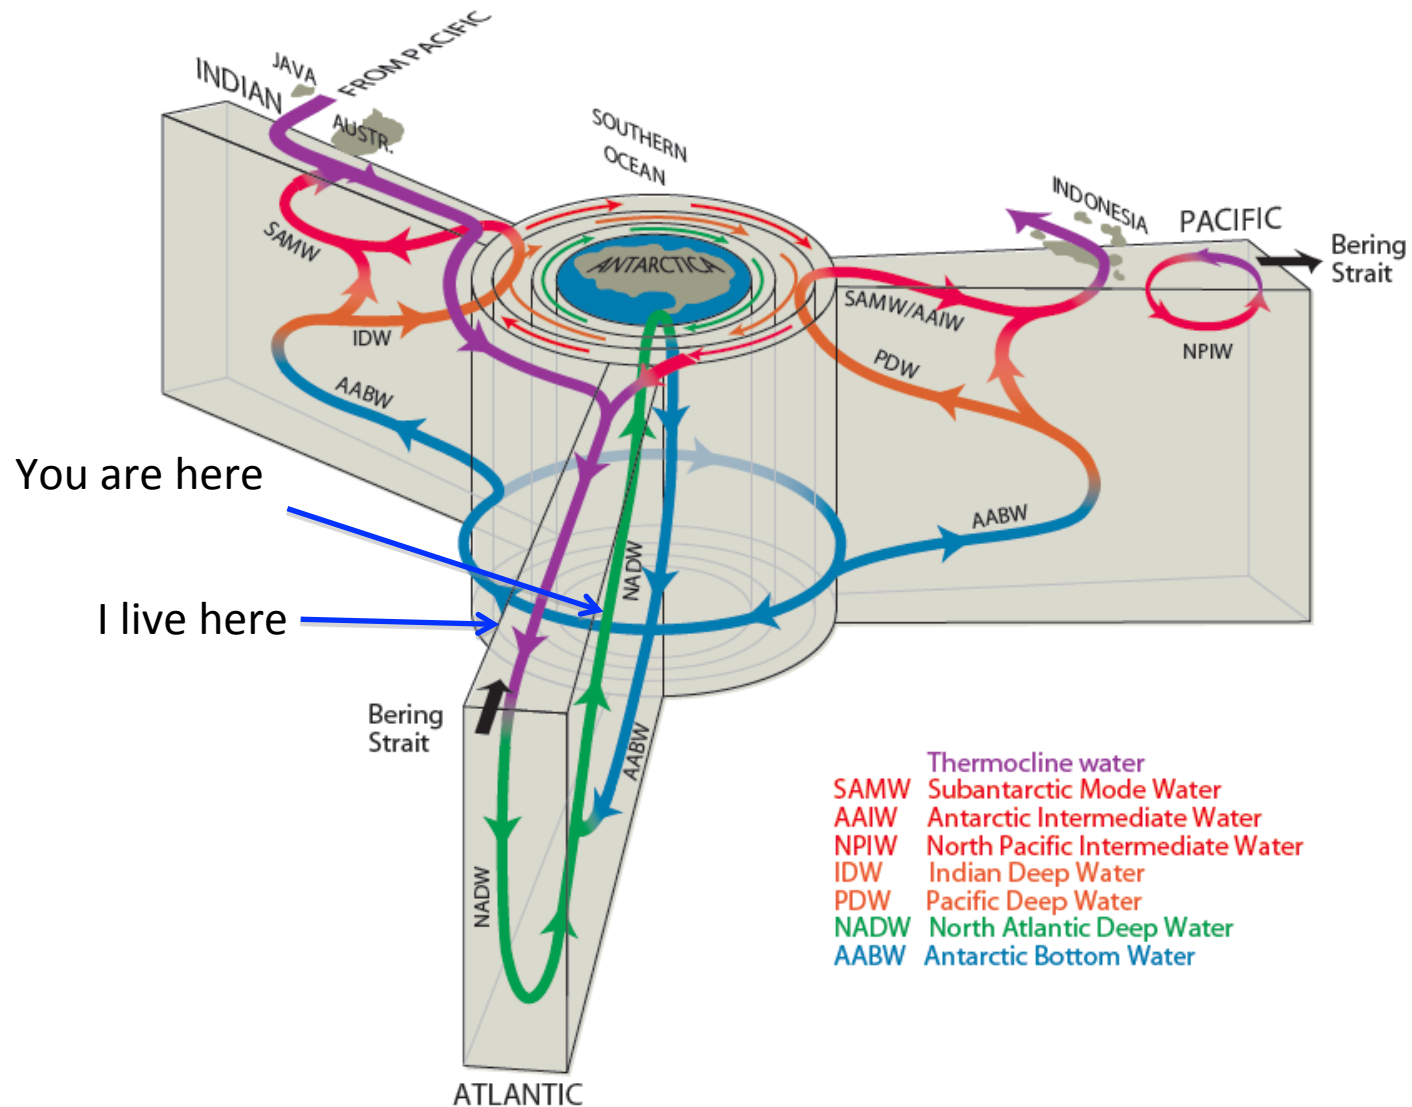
INDIAN
JAVA
FROM PACIFIC
AUSTR.
SOUTHERN OCEAN
INDONESIA
PACIFIC
Bering Strait
SAMW
ANTARCTICA
SAMW/AAIW
NPIW
IDW
PDW
AABW
You are here
AABW
I live here
NADW
Bering Strait
AABW
NADW
ATLANTIC

| | |
|---|---|
| | Thermocline water |
| SAMW | Subantarctic Mode Water |
| AAIW | Antarctic Intermediate Water |
| NPIW | North Pacific Intermediate Water |
| IDW | Indian Deep Water |
| PDW | Pacific Deep Water |
| NADW | North Atlantic Deep Water |
| AABW | Antarctic Bottom Water |